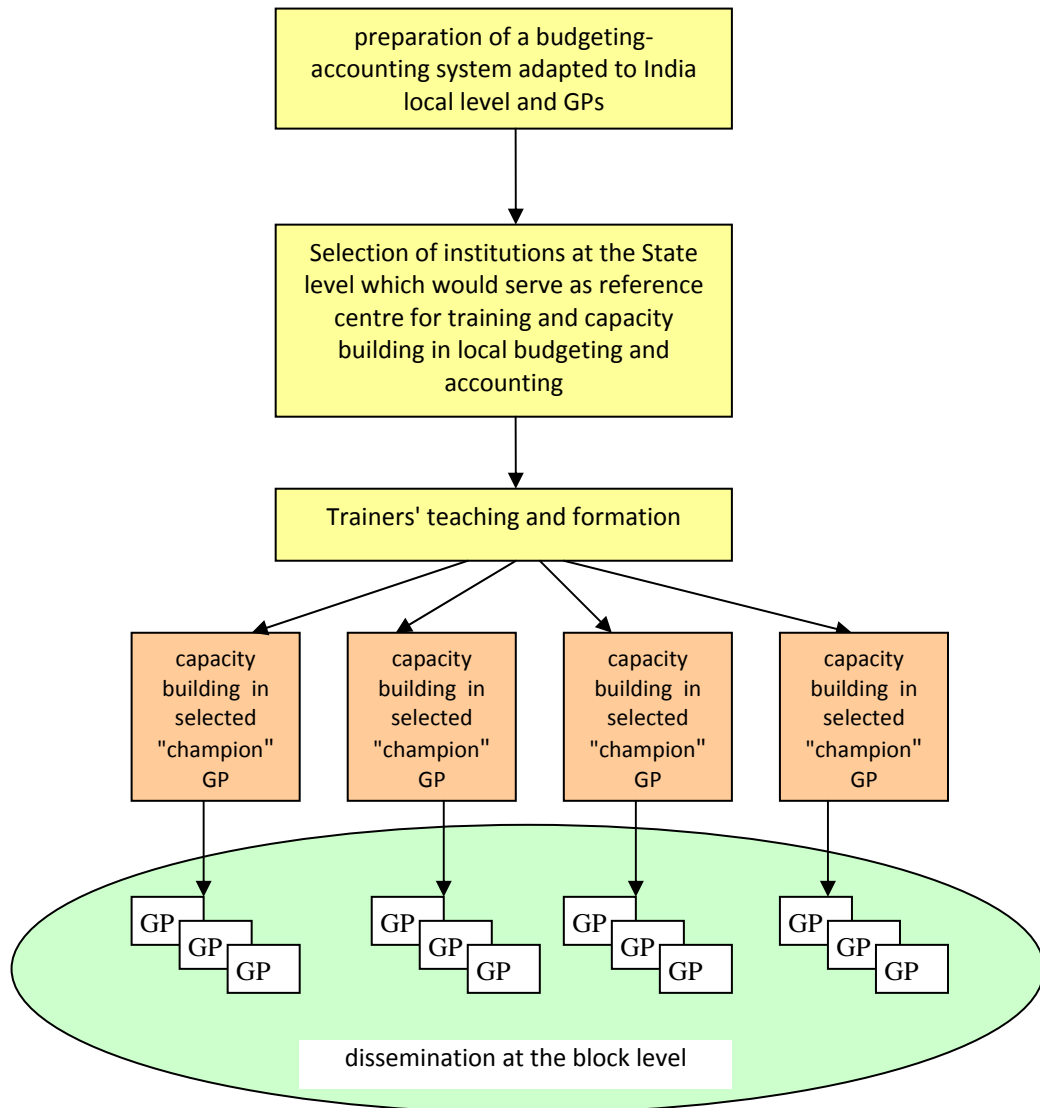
preparation of a budgeting-accounting system adapted to India local level and GPs

Selection of institutions at the State level which would serve as reference centre for training and capacity building in local budgeting and accounting

Trainers' teaching and formation

capacity building in selected "champion" GP

capacity building in selected "champion" GP

capacity building in selected "champion" GP

capacity building in selected "champion" GP

GP GP GP

GP GP GP

GP GP GP

GP GP GP

dissemination at the block level